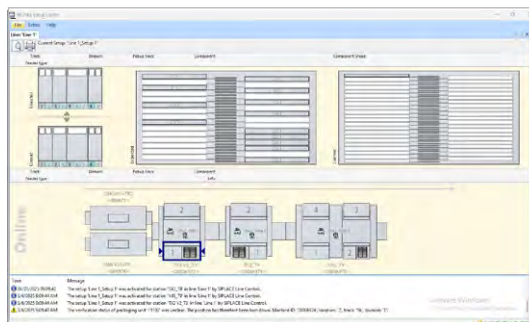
File Extras Help

Line 'Line 1'

Current Setup: 'Line 1_Setup 1'

Track Feeder type
Slot
Pickup Vent
Component
Component Shape

Extended

Current

Track Feeder type
Slot
Pickup Vent
Component
Info

Online

2
2
4 3
1
1

Time
Message

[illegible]
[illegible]
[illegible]
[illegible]
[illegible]

Activate Windows